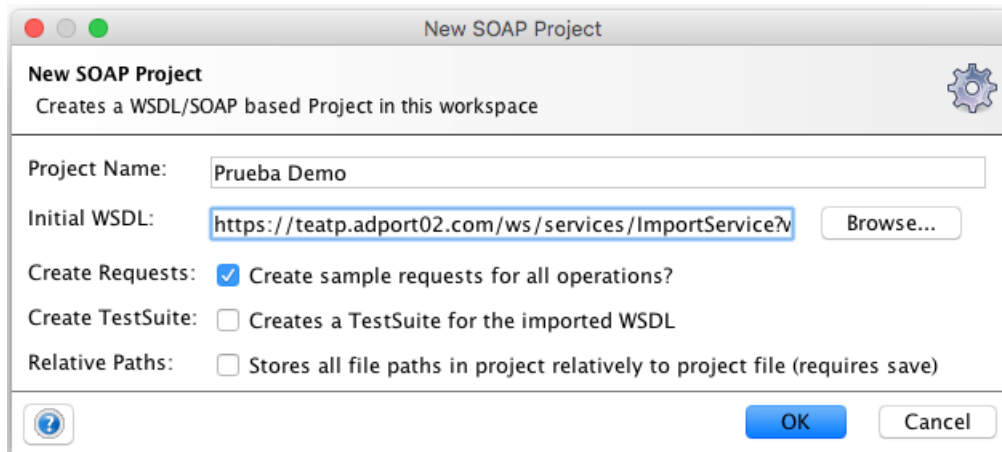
New SOAP Project

New SOAP Project
Creates a WSDL/SOAP based Project in this workspace

Project Name: Prueba Demo

Initial WSDL: https://teatp.adport02.com/ws/services/ImportService?v Browse...

Create Requests: Create sample requests for all operations?

Create TestSuite: Creates a TestSuite for the imported WSDL

Relative Paths: Stores all file paths in project relatively to project file (requires save)

OK Cancel